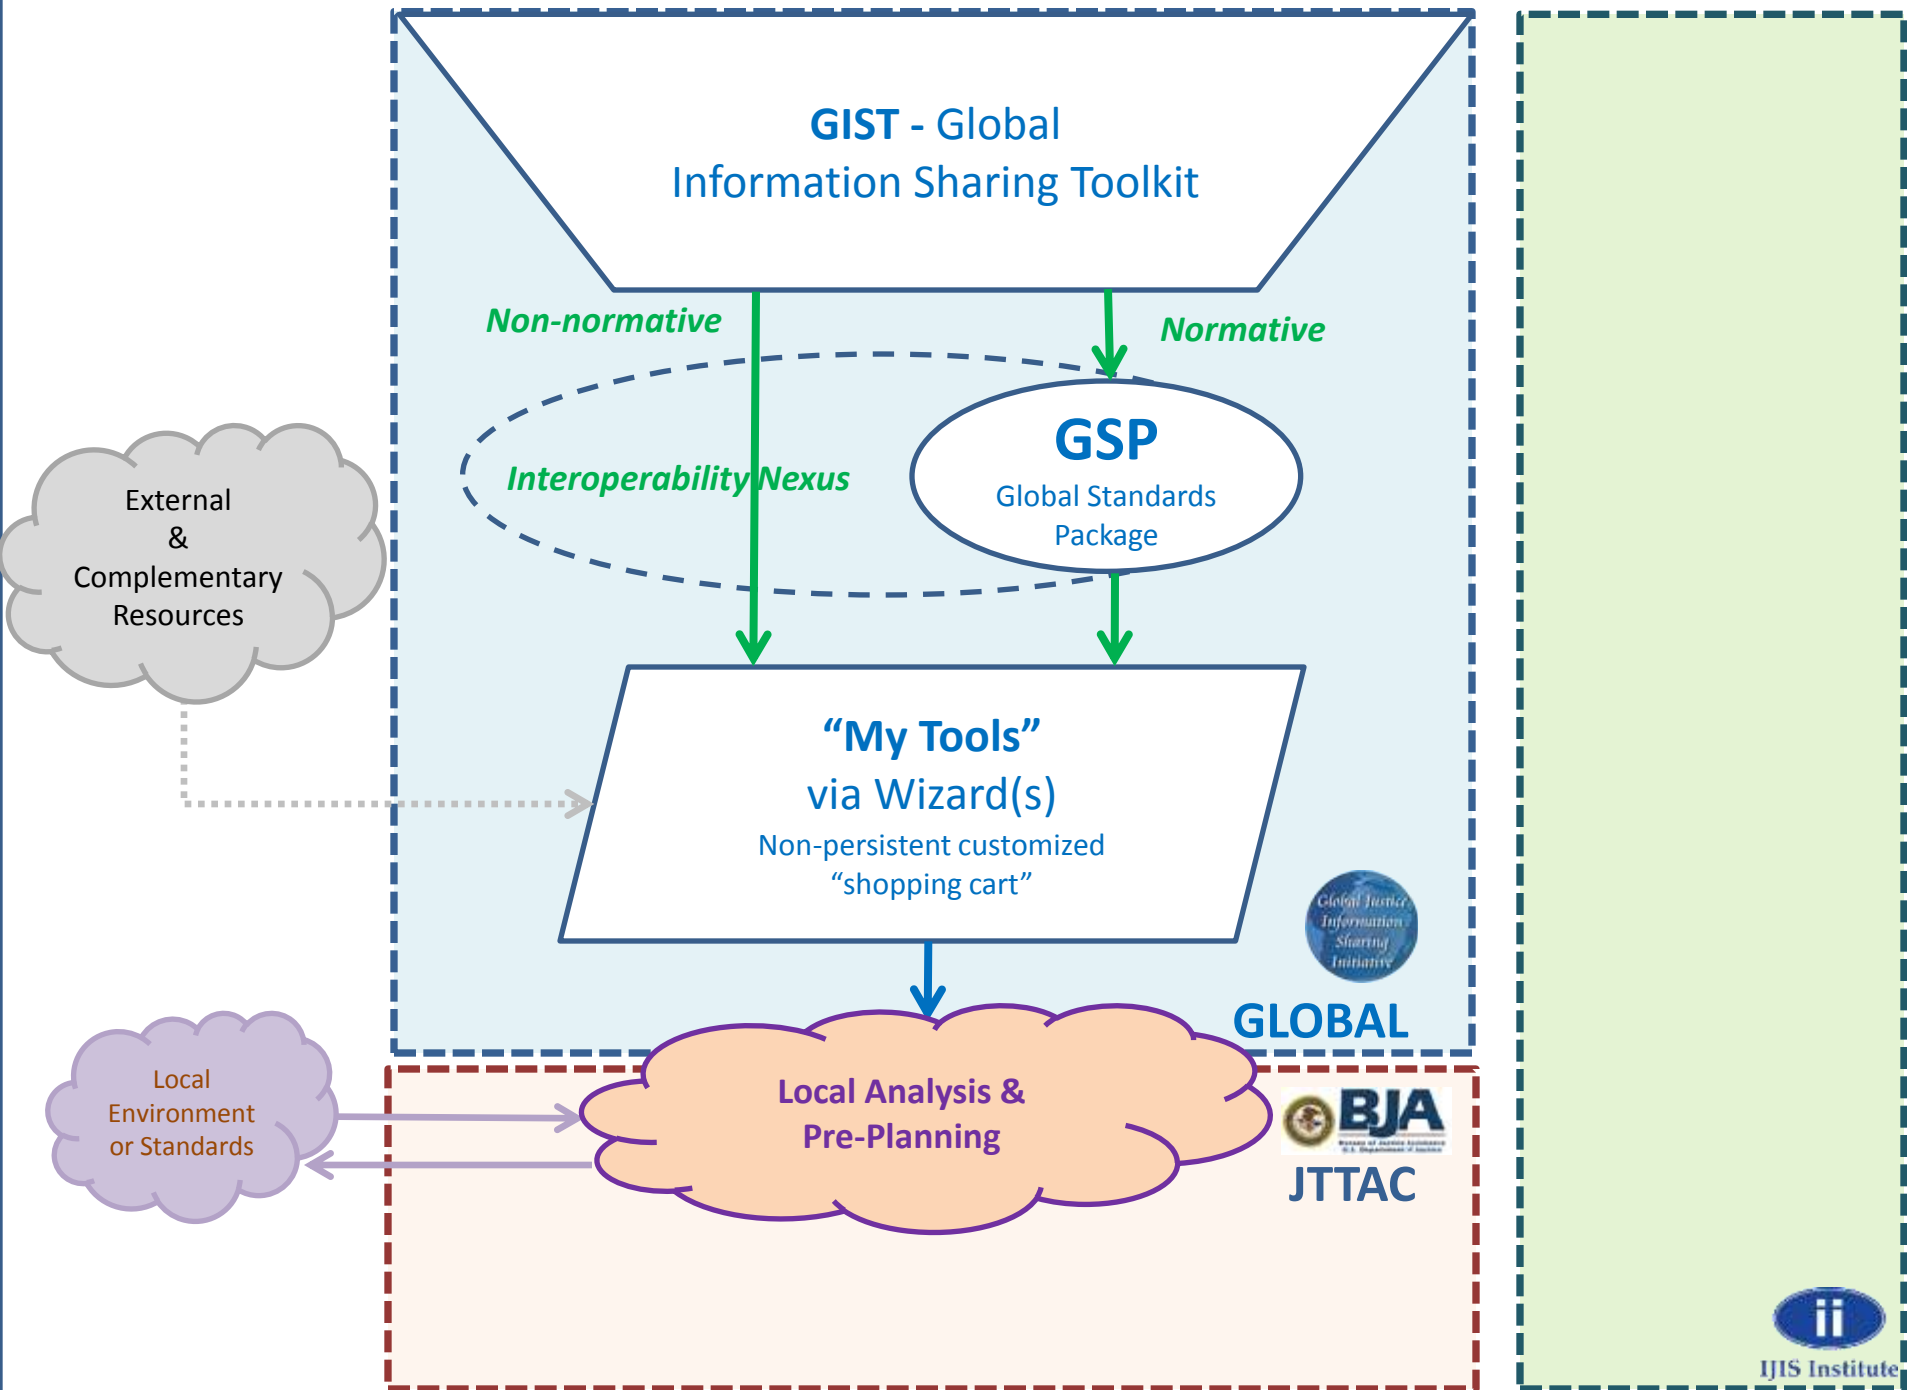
GIST - Global Information Sharing Toolkit

Non-normative

Normative

Interoperability Nexus

GSP
Global Standards Package

External & Complementary Resources

"My Tools"
via Wizard(s)
Non-persistent customized "shopping cart"

Global Justice Information Sharing Initiative

GLOBAL

Local Environment or Standards

Local Analysis & Pre-Planning

BJA

JTTAC

ii
IJIS Institute